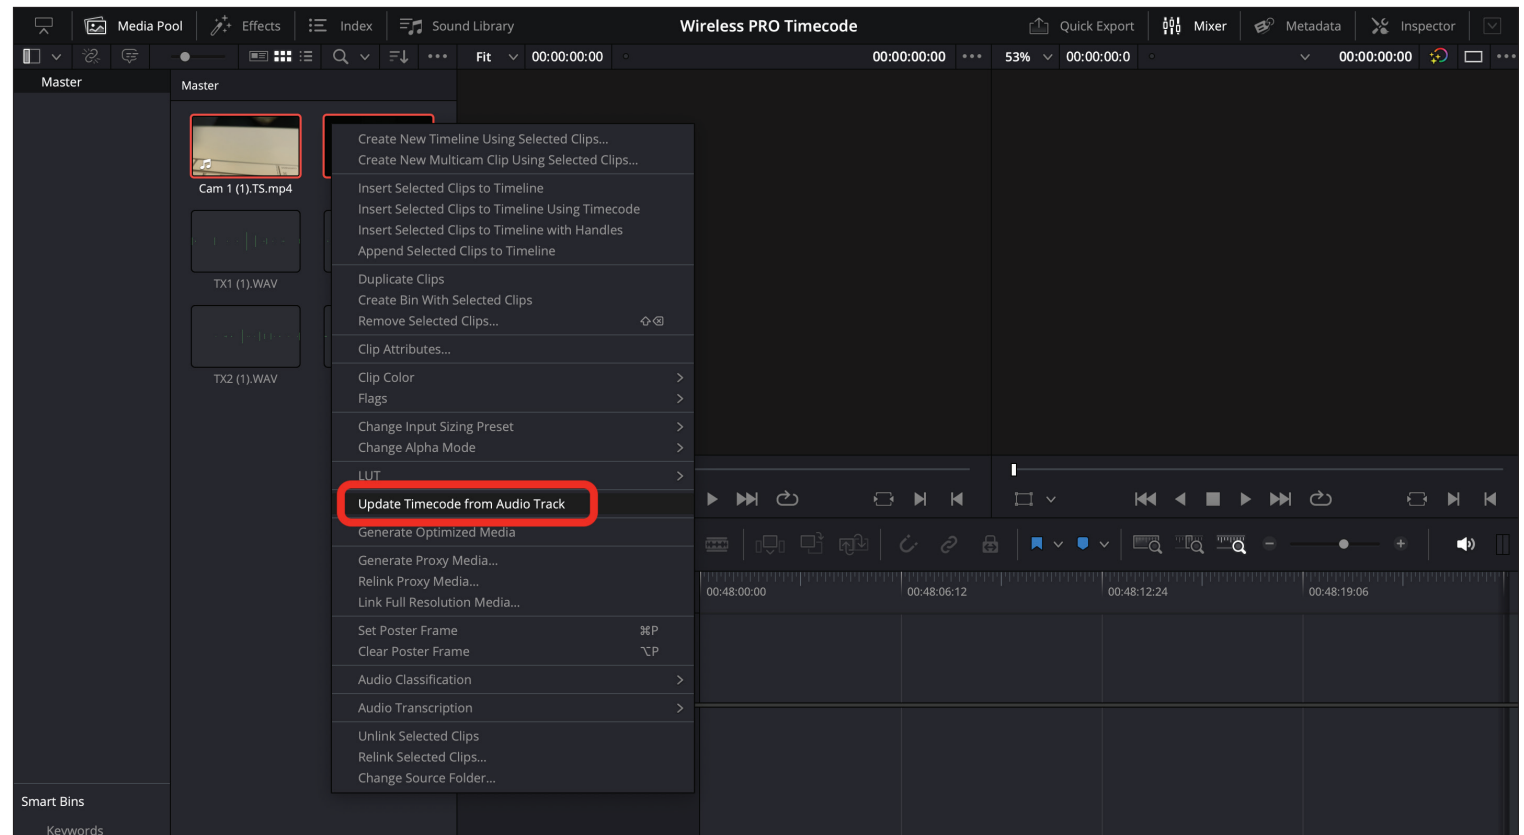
Media Pool Effects Index Sound Library

Wireless PRO Timecode

Quick Export Mixer Metadata Inspector

Fit 00:00:00:00 00:00:00:00 ••• 53% 00:00:00:0 00:00:00:00 •••

Master

Master

Cam 1 (1).TS.mp4

TX1 (1).WAV

TX2 (1).WAV

Create New Timeline Using Selected Clips...
Create New Multicam Clip Using Selected Clips...

Insert Selected Clips to Timeline
Insert Selected Clips to Timeline Using Timecode
Insert Selected Clips to Timeline with Handles
Append Selected Clips to Timeline

Duplicate Clips
Create Bin With Selected Clips
Remove Selected Clips... ⇧⌫

Clip Attributes...

Clip Color >
Flags >

Change Input Sizing Preset >
Change Alpha Mode >

LUT >

Update Timecode from Audio Track

Generate Optimized Media

Generate Proxy Media...
Relink Proxy Media...
Link Full Resolution Media...

Set Poster Frame ⌘P
Clear Poster Frame ⌥P

Audio Classification >

Audio Transcription >

Unlink Selected Clips
Relink Selected Clips...
Change Source Folder...

00:48:00:00 00:48:06:12 00:48:12:24 00:48:19:06

Smart Bins

Keywords